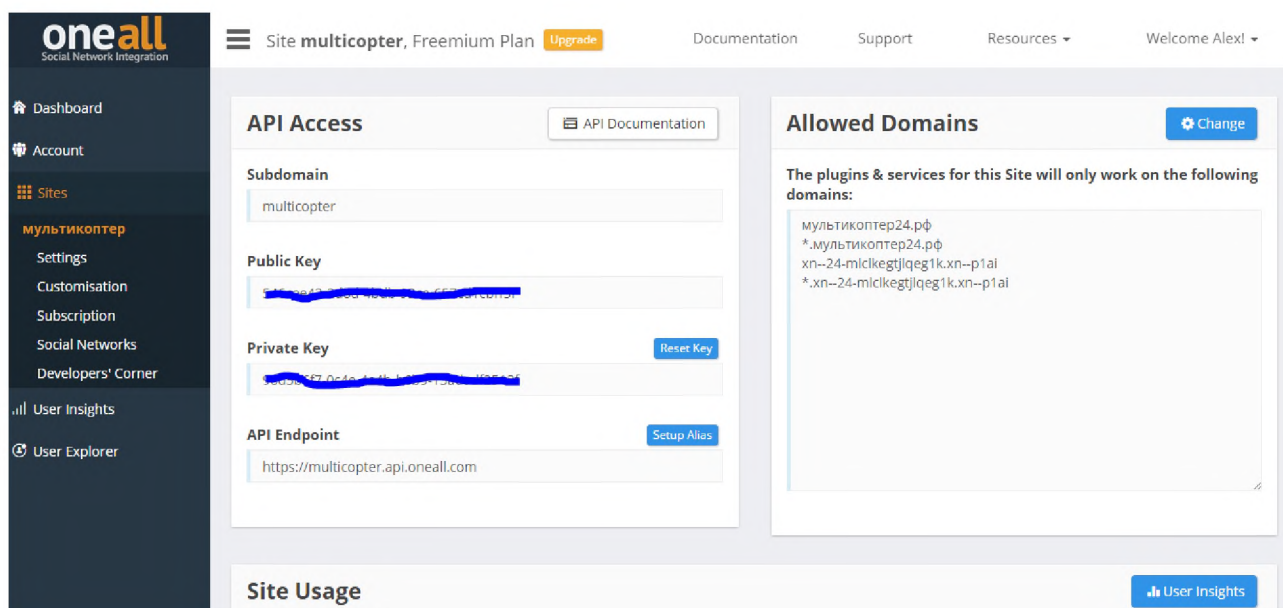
oneall
Social Network Integration

Dashboard
Account
Sites
мультикоптер
Settings
Customisation
Subscription
Social Networks
Developers' Corner
User Insights
User Explorer

Site multicopter, Freemium Plan Upgrade

Documentation Support Resources Welcome Alex!

API Access
API Documentation

Subdomain
multicopter

Public Key
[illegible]

Private Key
Reset Key
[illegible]

API Endpoint
Setup Alias
https://multicopter.api.oneall.com

Allowed Domains
Change

The plugins & services for this Site will only work on the following domains:

мультикоптер24.рф
*.мультикоптер24.рф
xn--24-mlclkegtjlqeg1k.xn--p1ai
*.xn--24-mlclkegtjlqeg1k.xn--p1ai

Site Usage
User Insights